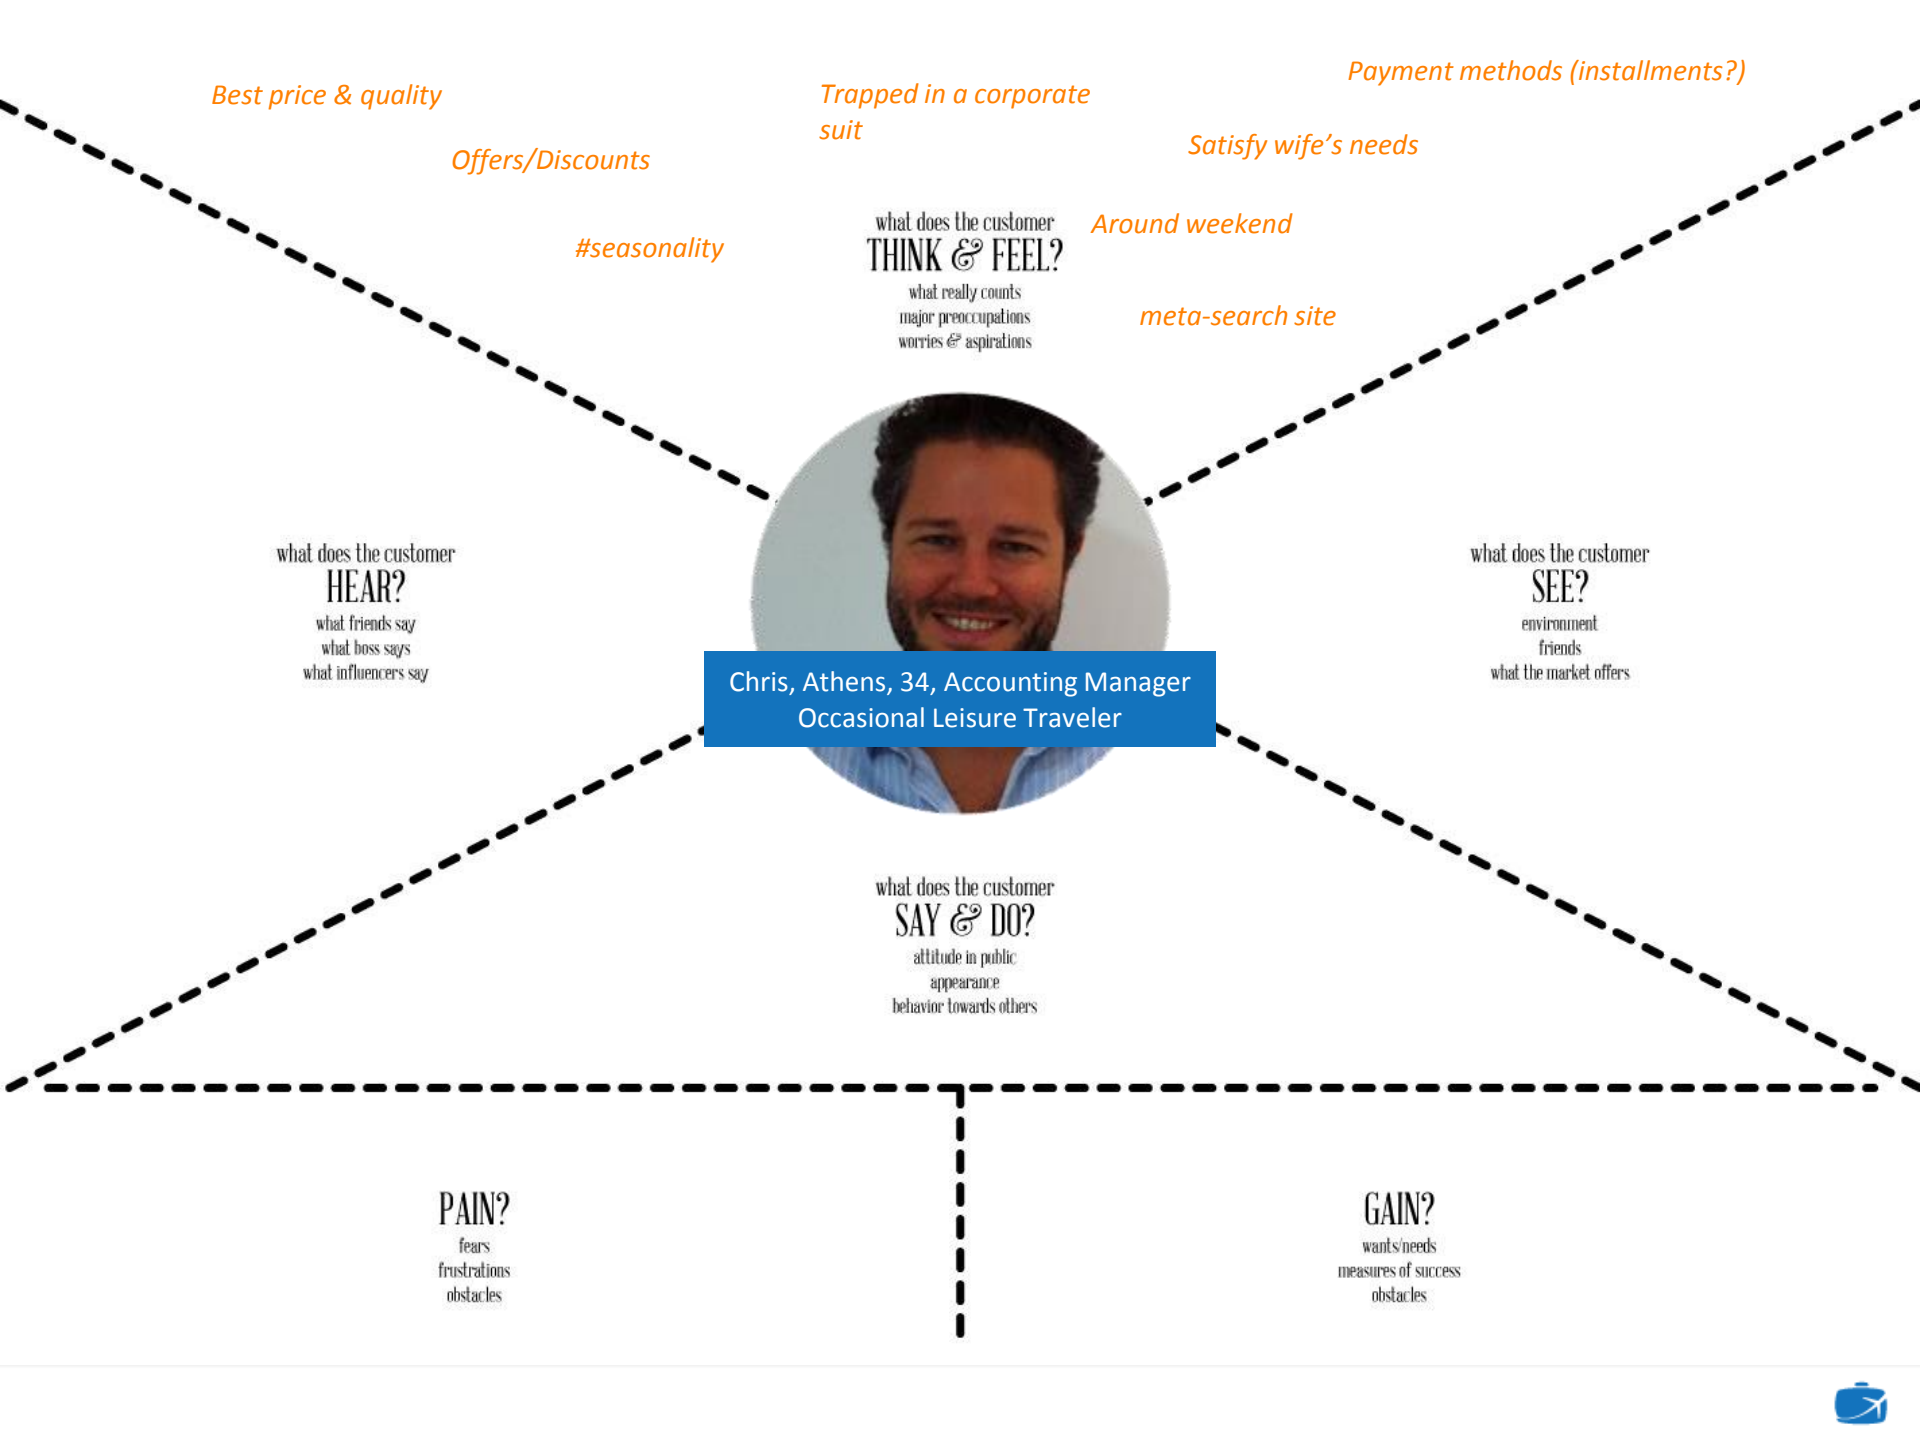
Best price & quality

Offers/Discounts

#seasonality

Trapped in a corporate suit

Payment methods (installments?)

Satisfy wife's needs

Around weekend

meta-search site

what does the customer
THINK & FEEL?
what really counts
major preoccupations
worries & aspirations

what does the customer
HEAR?
what friends say
what boss says
what influencers say

what does the customer
SEE?
environment
friends
what the market offers

Chris, Athens, 34, Accounting Manager
Occasional Leisure Traveler

what does the customer
SAY & DO?
attitude in public
appearance
behavior towards others

PAIN?
fears
frustrations
obstacles

GAIN?
wants/needs
measures of success
obstacles